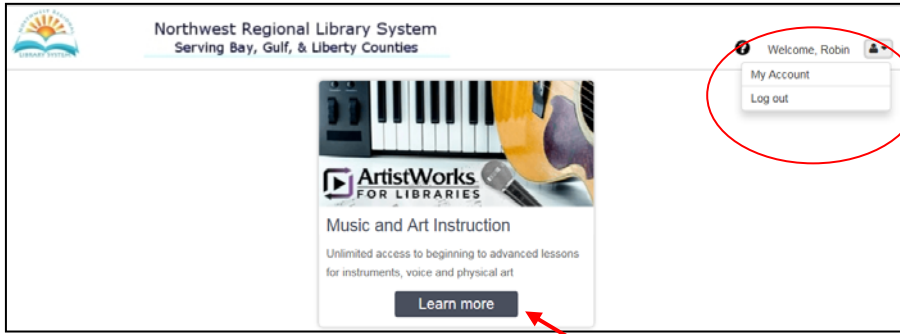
NORTHWEST REGIONAL
LIBRARY SYSTEM

Northwest Regional Library System
Serving Bay, Gulf, & Liberty Counties

Welcome, Robin

My Account
Log out

ArtistWorks
FOR LIBRARIES

Music and Art Instruction

Unlimited access to beginning to advanced lessons for instruments, voice and physical art

Learn more